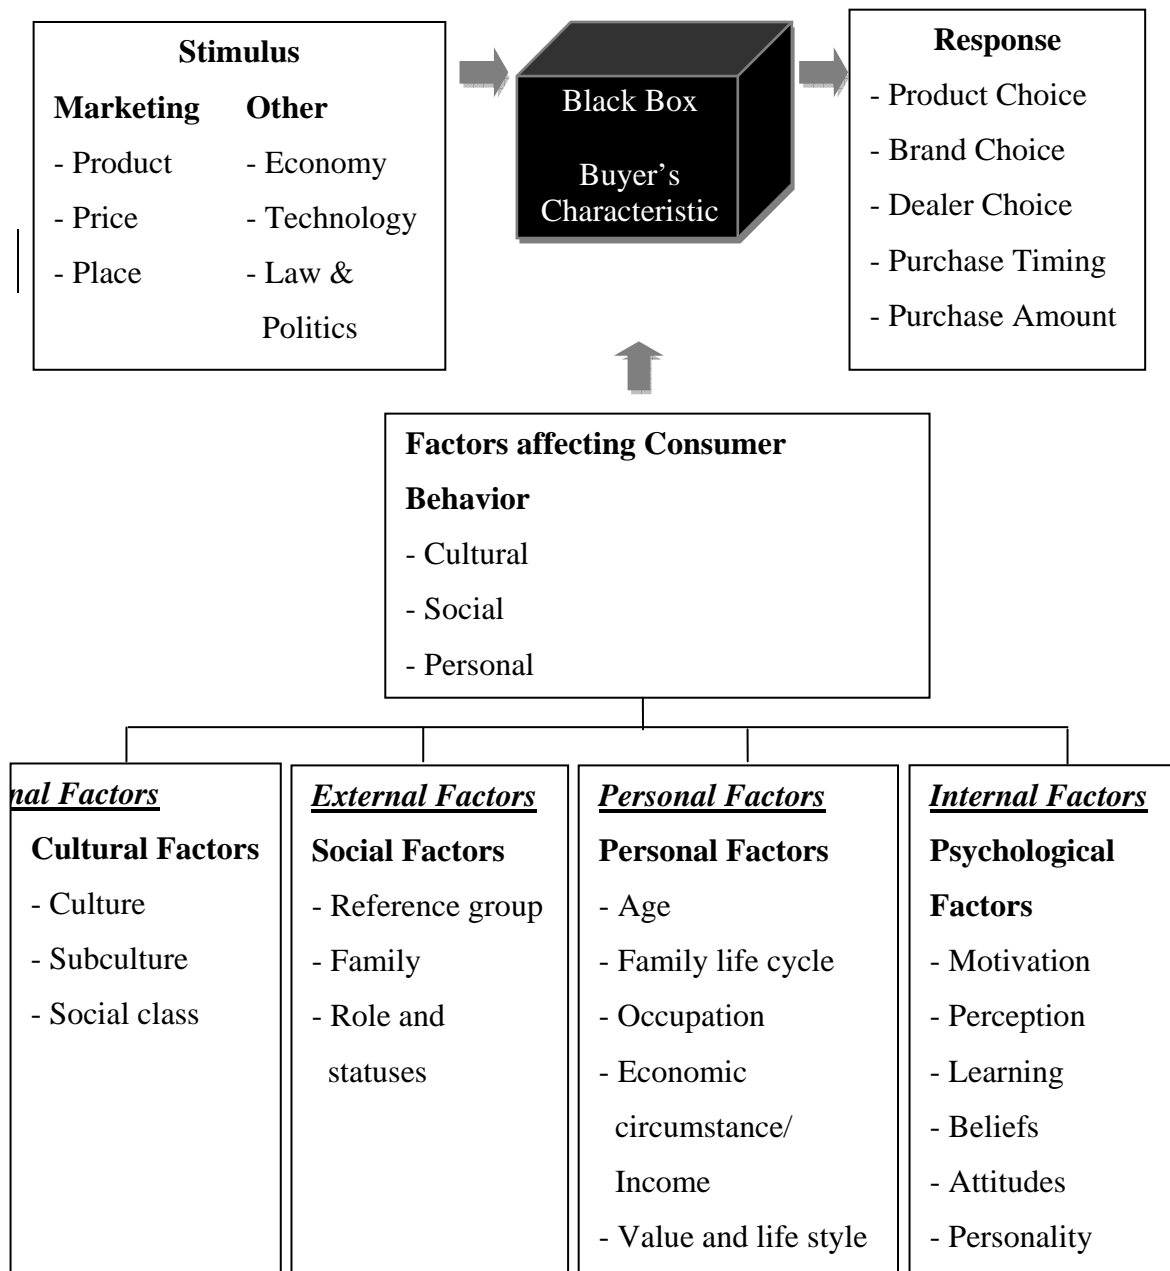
Stimulus

Marketing
- Product
- Price
- Place

Other
- Economy
- Technology
- Law & Politics

Black Box

Buyer’s Characteristic

Response
- Product Choice
- Brand Choice
- Dealer Choice
- Purchase Timing
- Purchase Amount

Factors affecting Consumer Behavior
- Cultural
- Social
- Personal

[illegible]nal Factors
Cultural Factors
- Culture
- Subculture
- Social class

External Factors
Social Factors
- Reference group
- Family
- Role and statuses

Personal Factors
Personal Factors
- Age
- Family life cycle
- Occupation
- Economic circumstance/ Income
- Value and life style

Internal Factors
Psychological Factors
- Motivation
- Perception
- Learning
- Beliefs
- Attitudes
- Personality